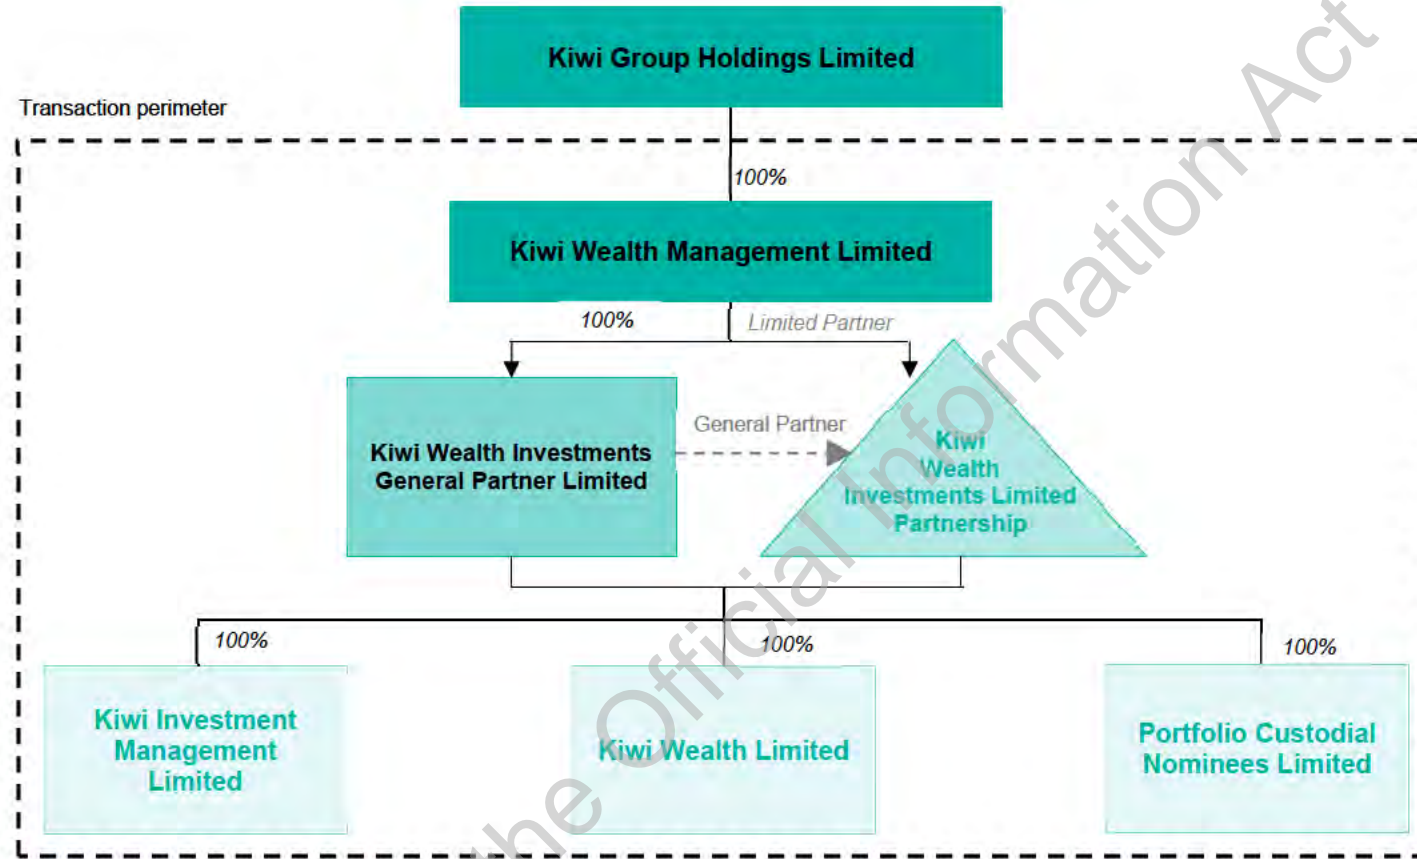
Kiwi Group Holdings Limited

Transaction perimeter

100%

Kiwi Wealth Management Limited

100%

Limited Partner

Kiwi Wealth Investments General Partner Limited

General Partner

Kiwi Wealth Investments Limited Partnership

100%

100%

100%

Kiwi Investment Management Limited

Kiwi Wealth Limited

Portfolio Custodial Nominees Limited

the Official Information Act